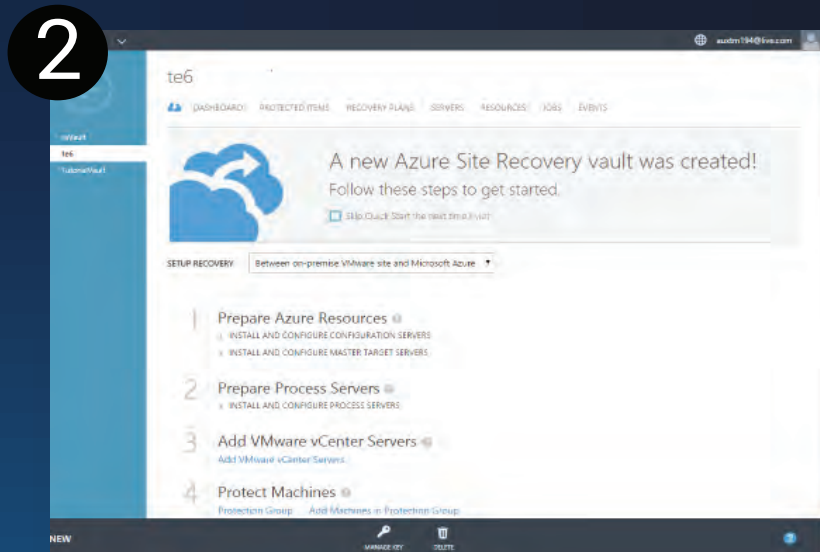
2

auxtm194@live.com

te6

DASHBOARD PROTECTED ITEMS RECOVERY PLANS SERVERS RESOURCES JOBS EVENTS

rsVault
te6
TutorialVault

A new Azure Site Recovery vault was created!

Follow these steps to get started.

Skip Quick Start the next time I visit

SETUP RECOVERY Between on-premise VMware site and Microsoft Azure

1 Prepare Azure Resources

INSTALL AND CONFIGURE CONFIGURATION SERVERS

INSTALL AND CONFIGURE MASTER TARGET SERVERS

2 Prepare Process Servers

INSTALL AND CONFIGURE PROCESS SERVERS

3 Add VMware vCenter Servers

Add VMware vCenter Servers

4 Protect Machines

Protection Group Add Machines in Protection Group

NEW

MANAGE KEY DELETE